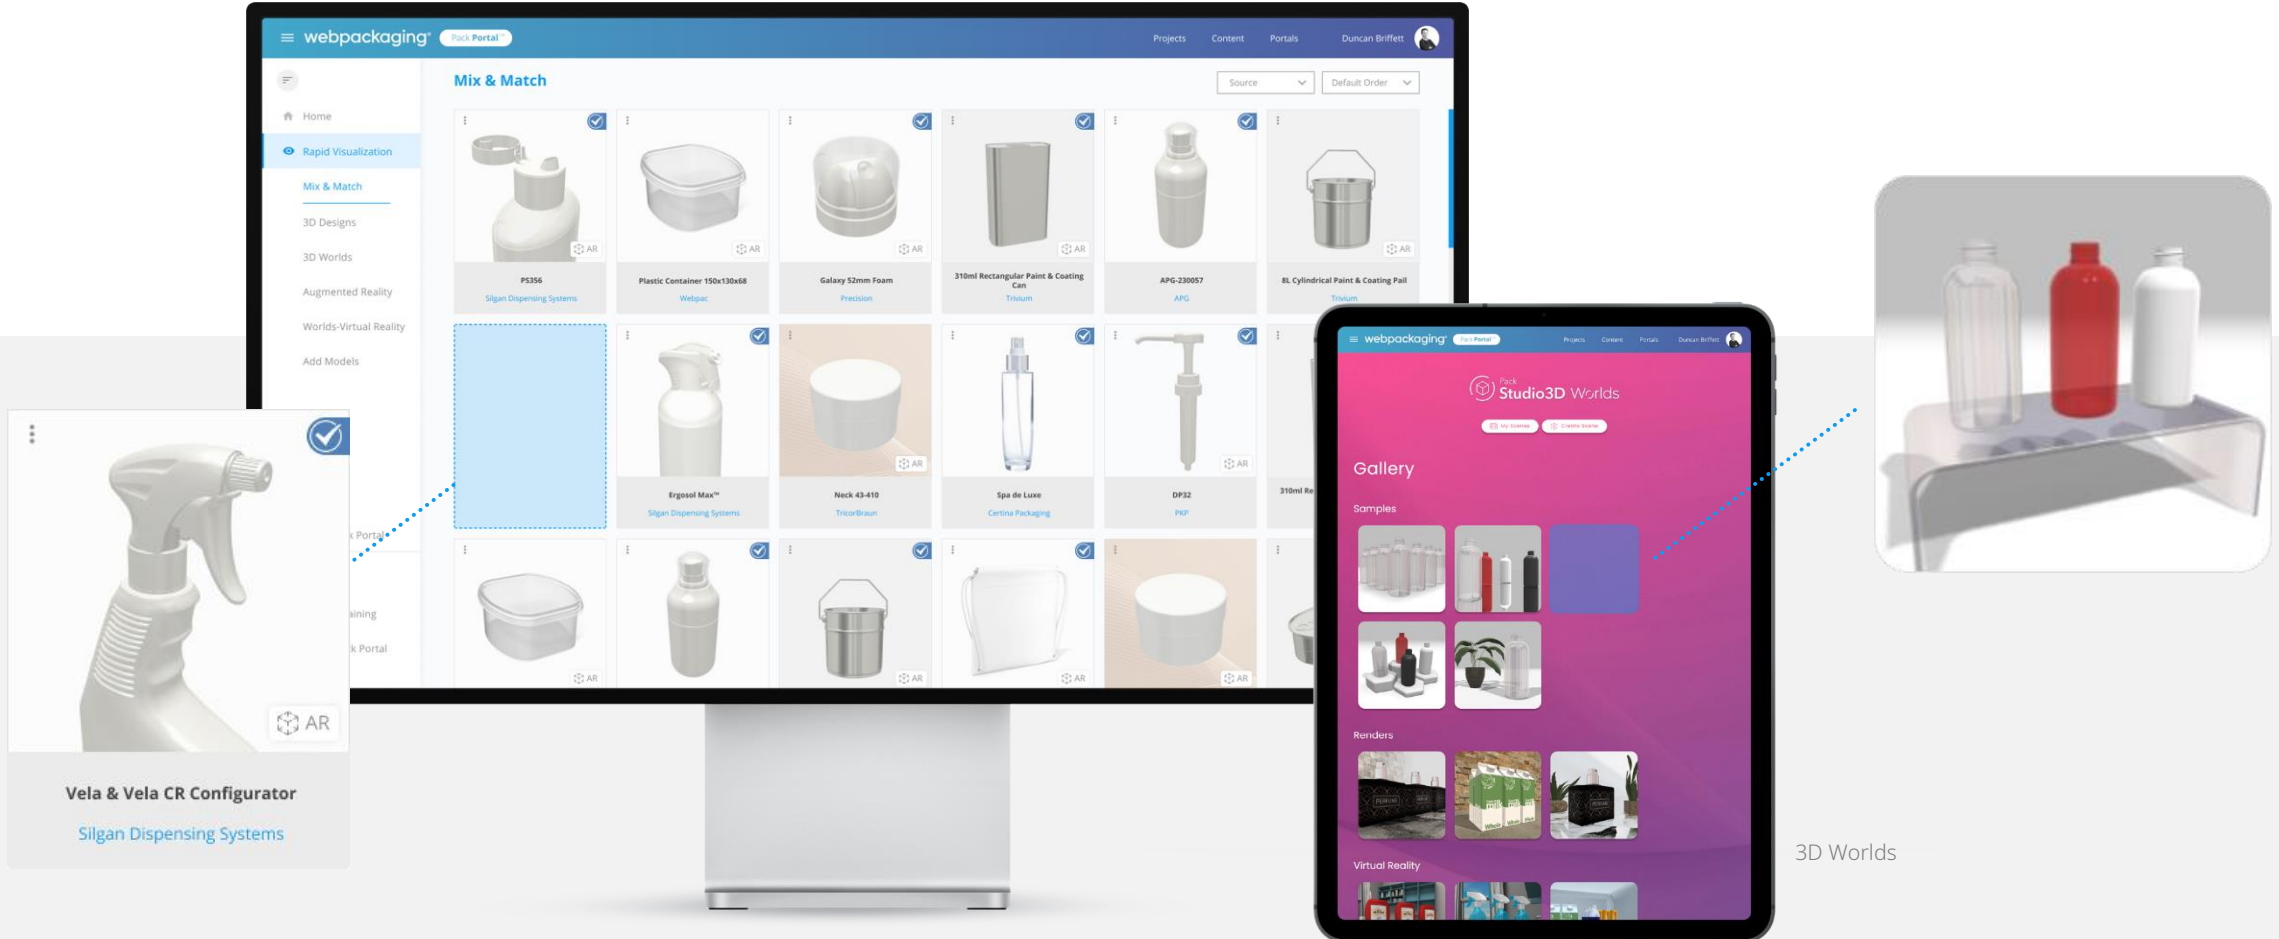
webpackaging Pack Portal

Projects Content Portals Duncan Briffett

Home
Rapid Visualization
Mix & Match
3D Designs
3D Worlds
Augmented Reality
Worlds-Virtual Reality
Add Models

Mix & Match

Source
Default Order

AR
PS356
Silgan Dispensing Systems

AR
Plastic Container 150x130x68
Webpac

AR
Galaxy 52mm Foam
Precision

AR
310ml Rectangular Paint & Coating Can
Trivium

AR
APG-230057
APG

AR
8L Cylindrical Paint & Coating Pail
Trivium

Ergosol Max™
Silgan Dispensing Systems

AR
Neck 43-410
TricorBraun

Spa de Luxe
Certina Packaging

AR
DP32
PKP

310ml Re

AR AR AR AR AR

k Portal
aining
k Portal

AR
Vela & Vela CR Configurator
Silgan Dispensing Systems

webpackaging Pack Portal
Projects Content Portals Duncan Briffett

Pack
Studio3D Worlds

My Scenes Create Scene

Gallery

Samples

Renders

Virtual Reality

3D Worlds